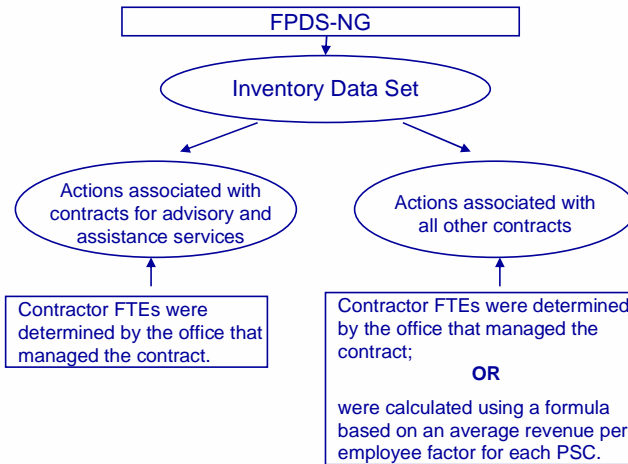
FPDS-NG

Inventory Data Set

Actions associated with contracts for advisory and assistance services

Actions associated with all other contracts

Contractor FTEs were determined by the office that managed the contract.

Contractor FTEs were determined by the office that managed the contract;

OR

were calculated using a formula based on an average revenue per employee factor for each PSC.